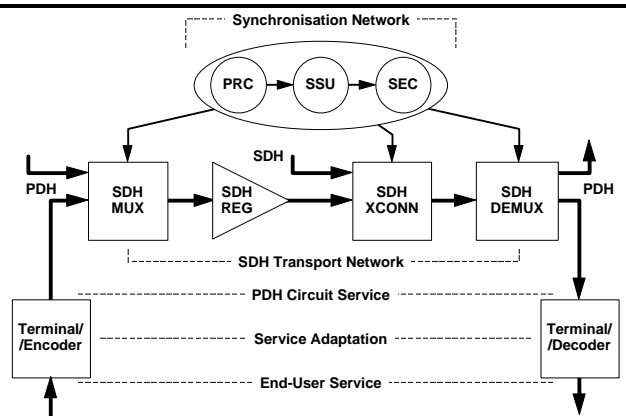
Synchronisation Network

PRC

SSU

SEC

SDH

PDH

SDH MUX

SDH REG

SDH XCONN

SDH DEMUX

PDH

SDH Transport Network

PDH Circuit Service

Terminal/ /Encoder

Service Adaptation

Terminal/ /Decoder

End-User Service